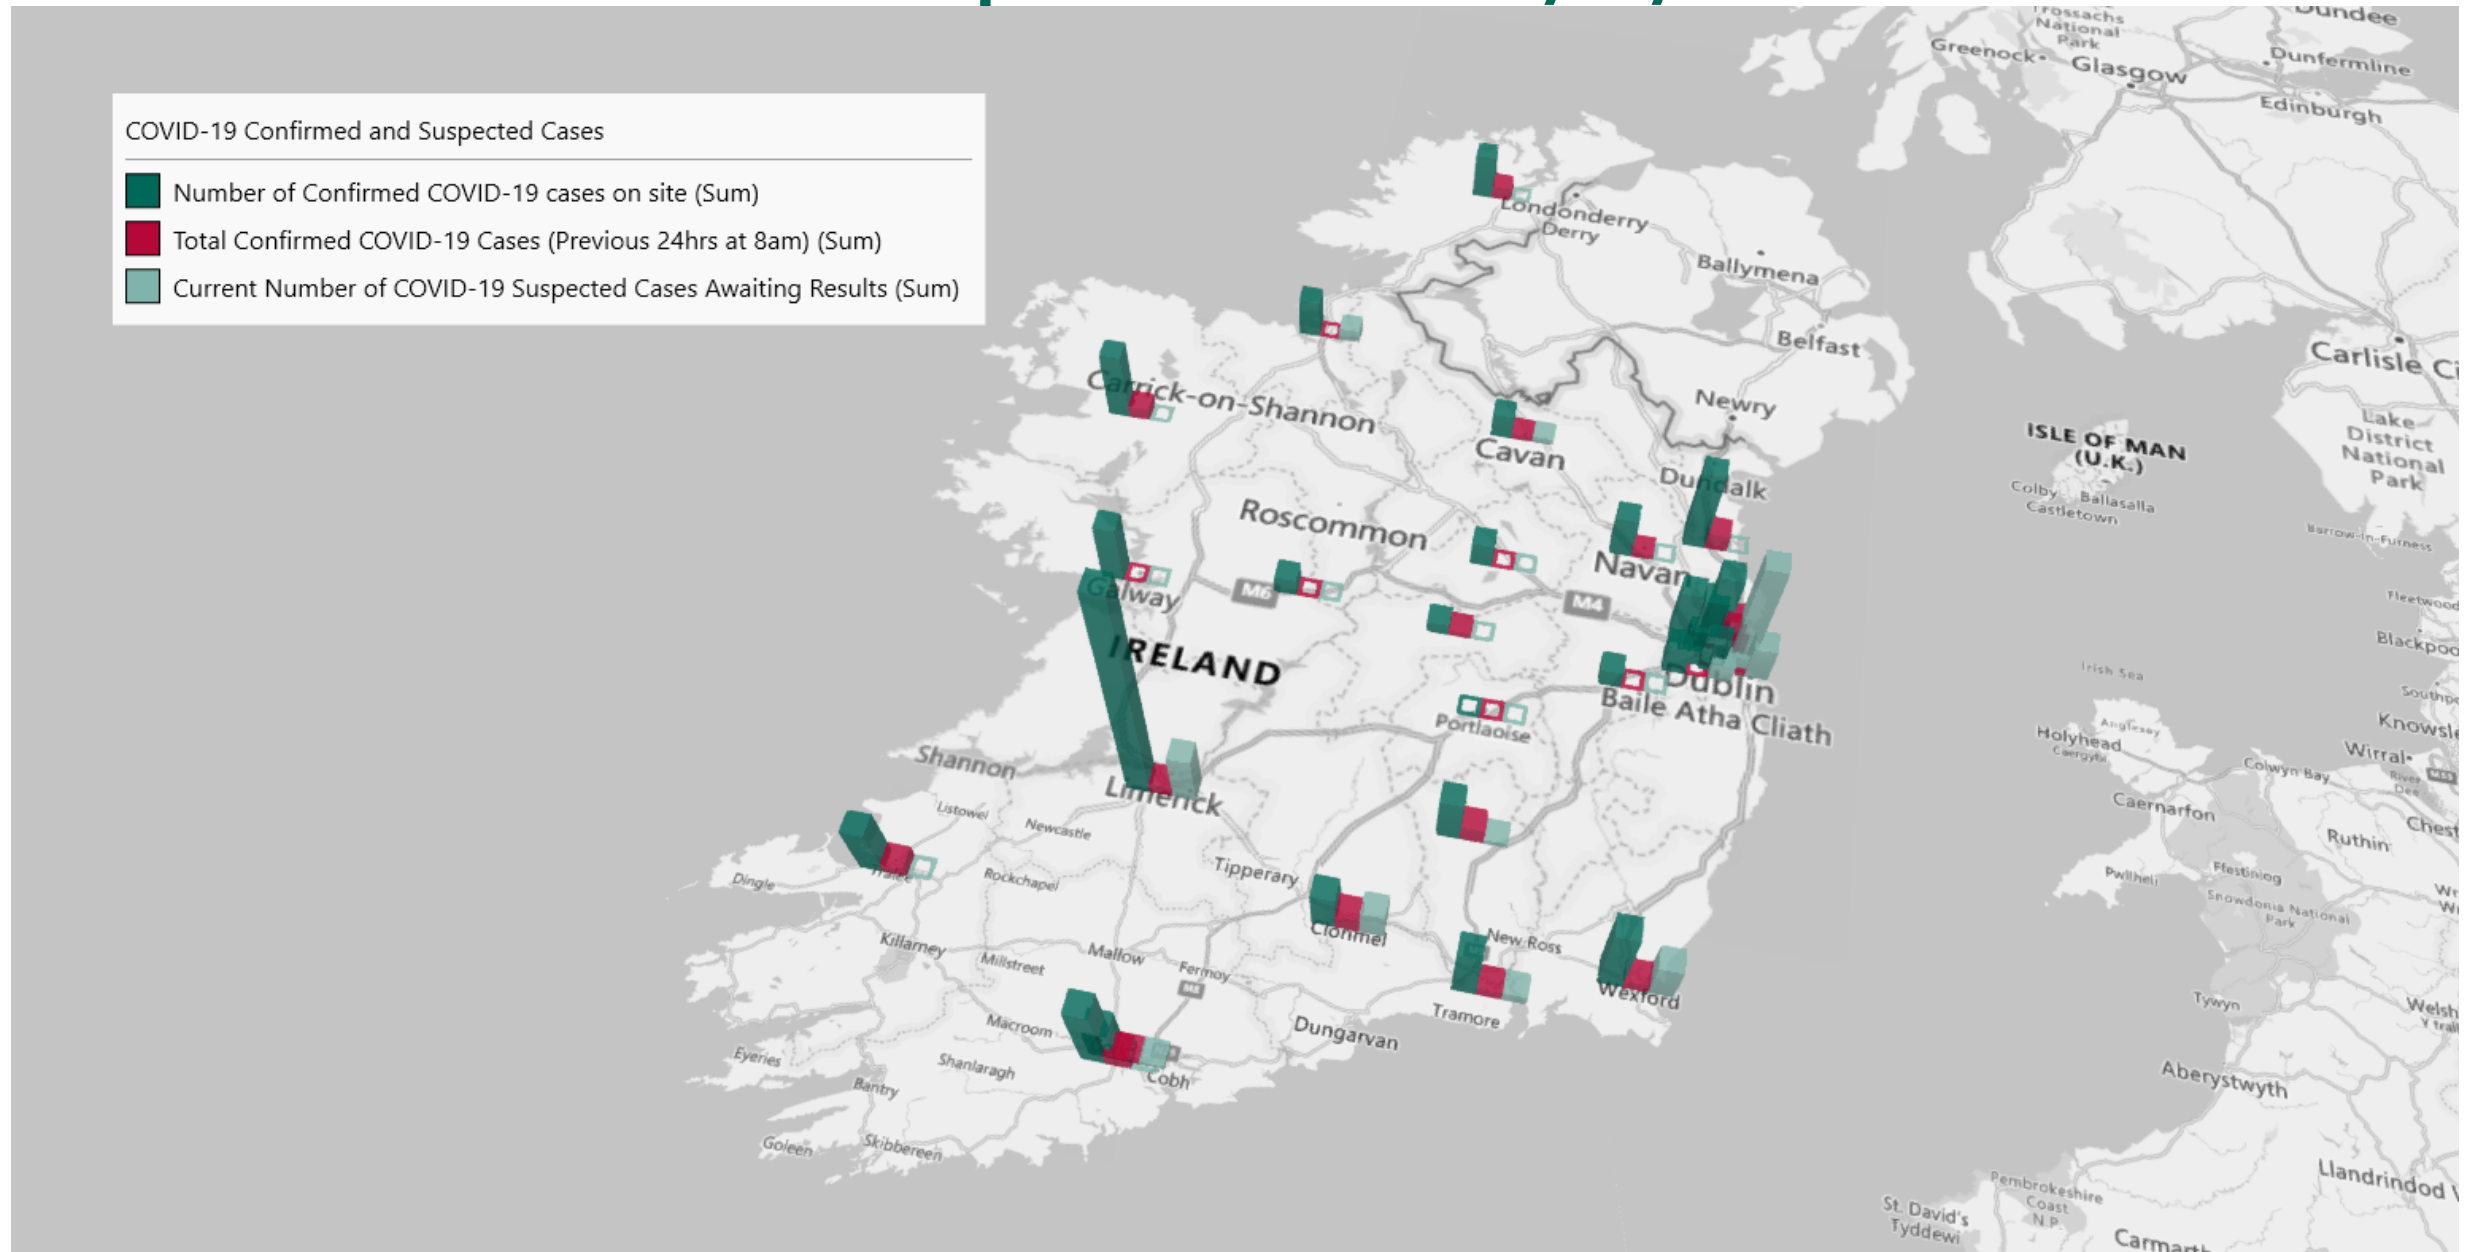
COVID-19 Confirmed and Suspected Cases

Number of Confirmed COVID-19 cases on site (Sum)
Total Confirmed COVID-19 Cases (Previous 24hrs at 8am) (Sum)
Current Number of COVID-19 Suspected Cases Awaiting Results (Sum)

Trossachs National Park
Dundee
Greenock
Glasgow
Dunfermline
Edinburgh
Londonderry
Derry
Ballymena
Belfast
Carlisle
Carrick-on-Shannon
Newry
Cavan
ISLE OF MAN (U.K.)
Lake District National Park
Colby
Ballasalla
Castletown
Dundalk
Roscommon
Barrow-in-Furness
Navan
Galway
M6
M4
Fleetwood
IRELAND
Blackpool
Dublin
Baile Atha Cliath
Irish Sea
Portlaoise
Southport
Knowsley
Holyhead
Anglesey
Caergybi
Wirral
Colwyn Bay
Shannon
Limerick
Caernarfon
Chester
Listowel
Newcastle
Ruthin
Tipperary
Pwllheli
Ffestiniog
Dingle
Tralee
Rockchapel
Snowdonia National Park
Clonmel
Killarney
Mallow
New Ross
Millstreet
Fermoy
Wexford
Tywyn
Welsh
Macroom
Dungarvan
Tramore
Eyeries
Shanlaragh
Cobh
Aberystwyth
Bantry
Goleen
Skibbereen
Llandrindod
Pembrokeshire Coast N.P.
St. David's
Tyddewi
Carmarth